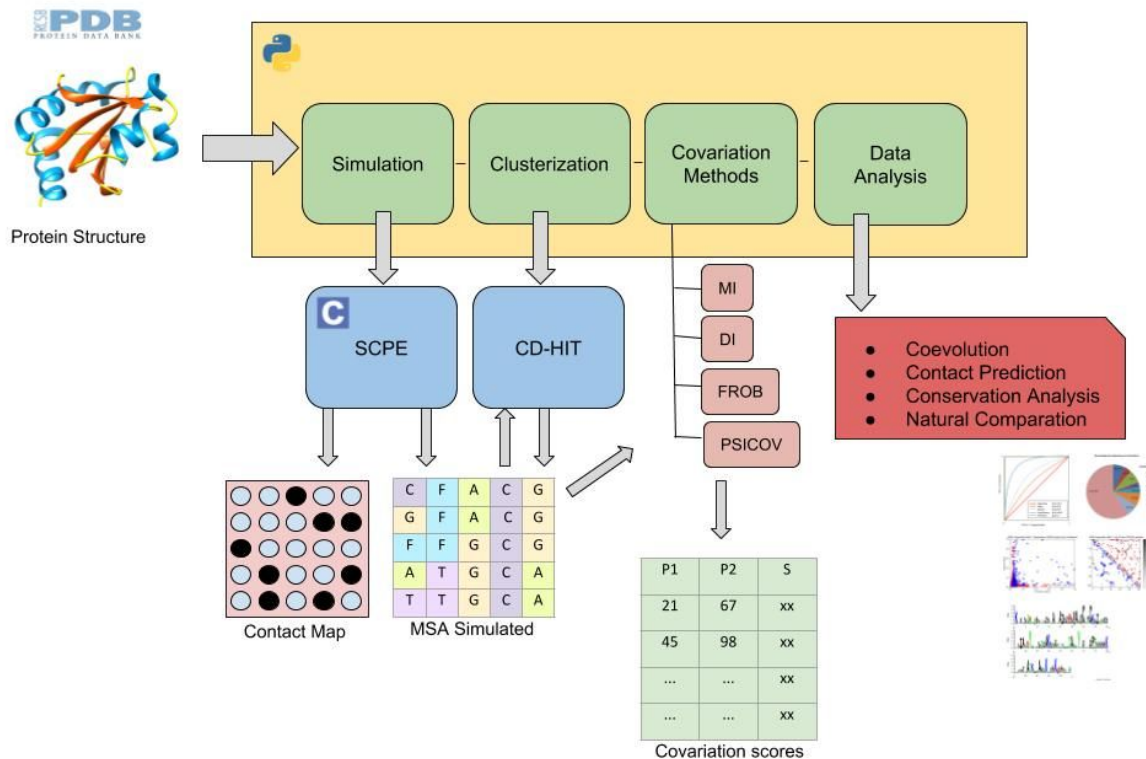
RCSB PDB
PROTEIN DATA BANK

Protein Structure

Simulation

Clusterization

Covariation Methods

Data Analysis

C

SCPE

CD-HIT

MI

DI

FROB

PSICOV

- Coevolution
- Contact Prediction
- Conservation Analysis
- Natural Comparation

Contact Map

| C | F | A | C | G |
|---|---|---|---|---|
| G | F | A | C | G |
| F | F | G | C | G |
| A | T | G | C | A |
| T | T | G | C | A |

MSA Simulated

| P1 | P2 | S |
|---|---|---|
| 21 | 67 | xx |
| 45 | 98 | xx |
| ... | ... | xx |
| ... | ... | xx |

Covariation scores